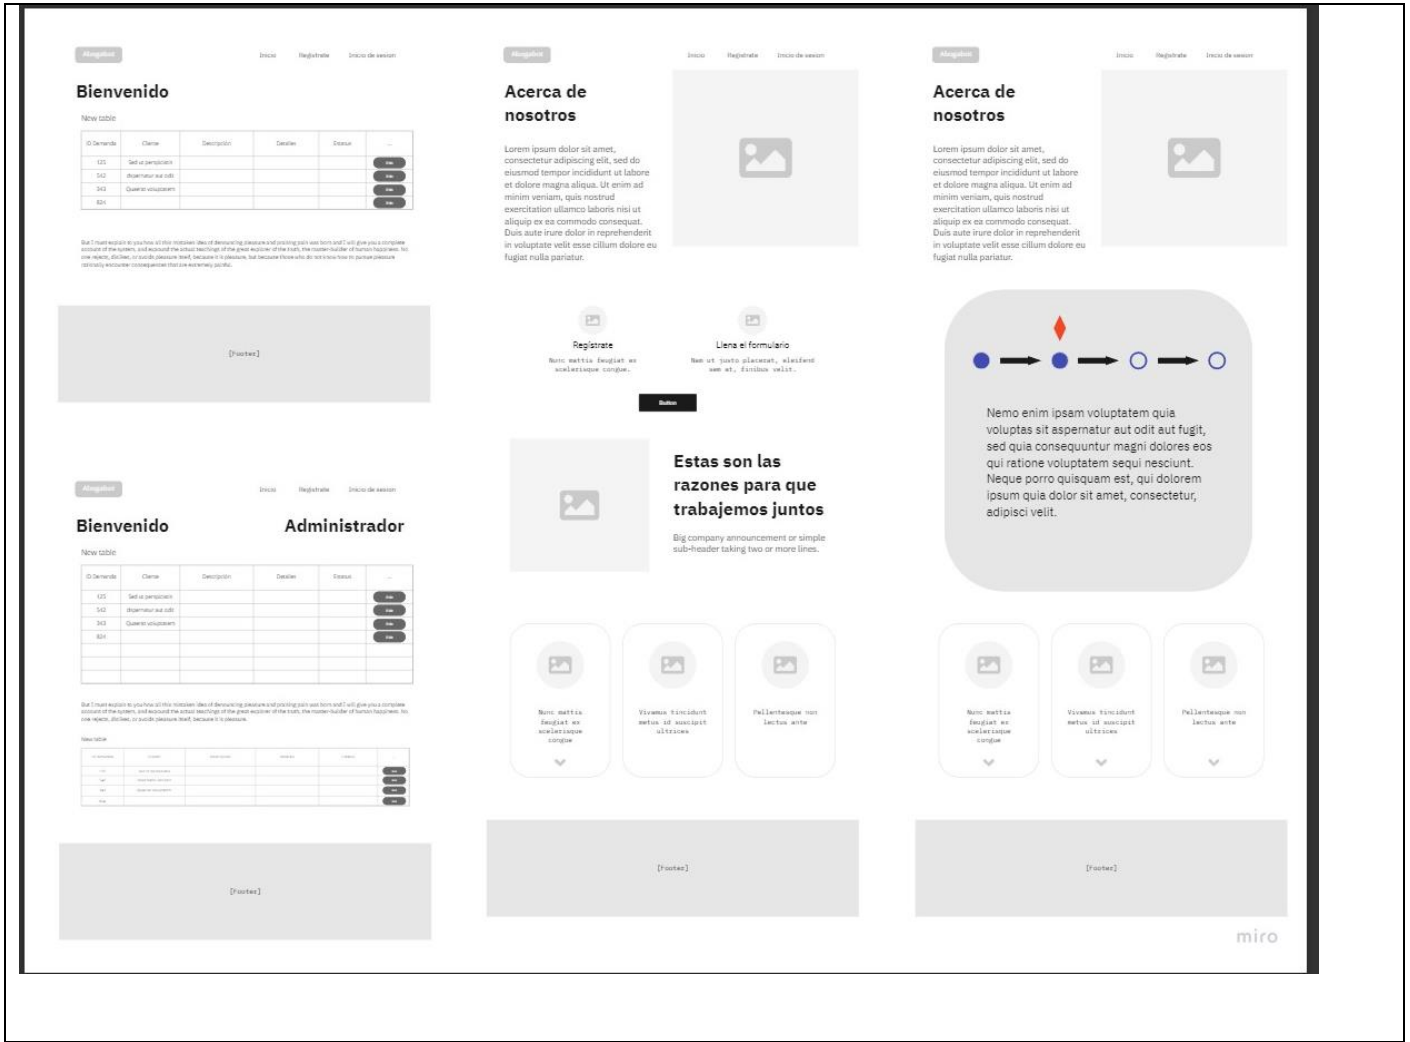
Abogabot

Inicio Registrate Inicio de sesion

Bienvenido

New table

| ID Demanda | Cliente | Descripción | Detalles | Estatus | ... |
|---|---|---|---|---|---|
| 125 | Sed ut perspiciatis | | | | Info |
| 542 | dispernatur aut odit | | | | Info |
| 343 | Quaerat voluptatem | | | | Info |
| 824 | | | | | Info |

But I must explain to you how all this mistaken idea of denouncing pleasure and praising pain was born and I will give you a complete account of the system, and expound the actual teachings of the great explorer of the truth, the master-builder of human happiness. No one rejects, dislikes, or avoids pleasure itself, because it is pleasure, but because those who do not know how to pursue pleasure rationally encounter consequences that are extremely painful.

[Footer]

Abogabot

Inicio Registrate Inicio de sesion

Bienvenido Administrador

New table

| ID Demanda | Cliente | Descripción | Detalles | Estatus | ... |
|---|---|---|---|---|---|
| 125 | Sed ut perspiciatis | | | | Info |
| 542 | dispernatur aut odit | | | | Info |
| 343 | Quaerat voluptatem | | | | Info |
| 824 | | | | | Info |

But I must explain to you how all this mistaken idea of denouncing pleasure and praising pain was born and I will give you a complete account of the system, and expound the actual teachings of the great explorer of the truth, the master-builder of human happiness. No one rejects, dislikes, or avoids pleasure itself, because it is pleasure.

New table

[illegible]

[Footer]

Abogabot

Inicio Registrate Inicio de sesion

Acerca de nosotros

Lorem ipsum dolor sit amet, consectetur adipiscing elit, sed do eiusmod tempor incididunt ut labore et dolore magna aliqua. Ut enim ad minim veniam, quis nostrud exercitation ullamco laboris nisi ut aliquip ex ea commodo consequat. Duis aute irure dolor in reprehenderit in voluptate velit esse cillum dolore eu fugiat nulla pariatur.

Registrate
Nunc mattis feugiat ex scelerisque congue.

Llena el formulario
Nam ut justo placerat, eleifend sem at, finibus velit.

Button

Estas son las razones para que trabajemos juntos

Big company announcement or simple sub-header taking two or more lines.

Nunc mattis feugiat ex scelerisque congue

Vivamus tincidunt metus id suscipit ultrices

Pellentesque non lectus ante

[Footer]

Abogabot

Inicio Registrate Inicio de sesion

Acerca de nosotros

Lorem ipsum dolor sit amet, consectetur adipiscing elit, sed do eiusmod tempor incididunt ut labore et dolore magna aliqua. Ut enim ad minim veniam, quis nostrud exercitation ullamco laboris nisi ut aliquip ex ea commodo consequat. Duis aute irure dolor in reprehenderit in voluptate velit esse cillum dolore eu fugiat nulla pariatur.

Nemo enim ipsam voluptatem quia voluptas sit aspernatur aut odit aut fugit, sed quia consequuntur magni dolores eos qui ratione voluptatem sequi nesciunt. Neque porro quisquam est, qui dolorem ipsum quia dolor sit amet, consectetur, adipisci velit.

Nunc mattis feugiat ex scelerisque congue

Vivamus tincidunt metus id suscipit ultrices

Pellentesque non lectus ante

[Footer]

miro